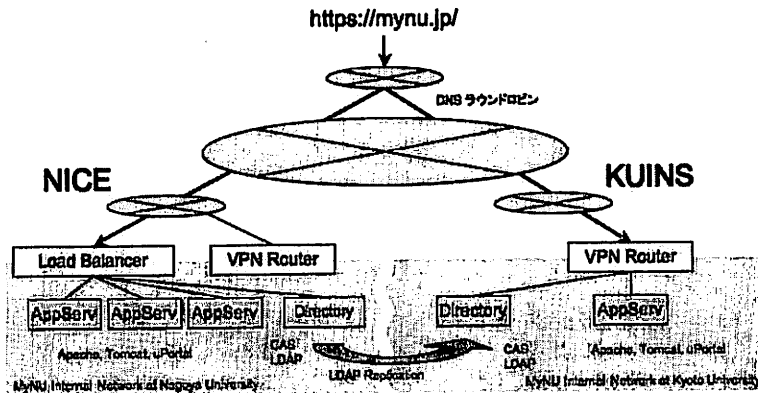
https://mynu.jp/

DNS ラウンドロビン

NICE

KUINS

Load Balancer

VPN Router

VPN Router

AppServ

AppServ

AppServ

Directory

Directory

AppServ

Apache, Tomcat, uPortal

CAS
LDAP

CAS
LDAP

Apache, Tomcat, uPortal

MyNU Internal Network at Nagoya University

LDAP Replication

MyNU Internal Network at Kyoto University